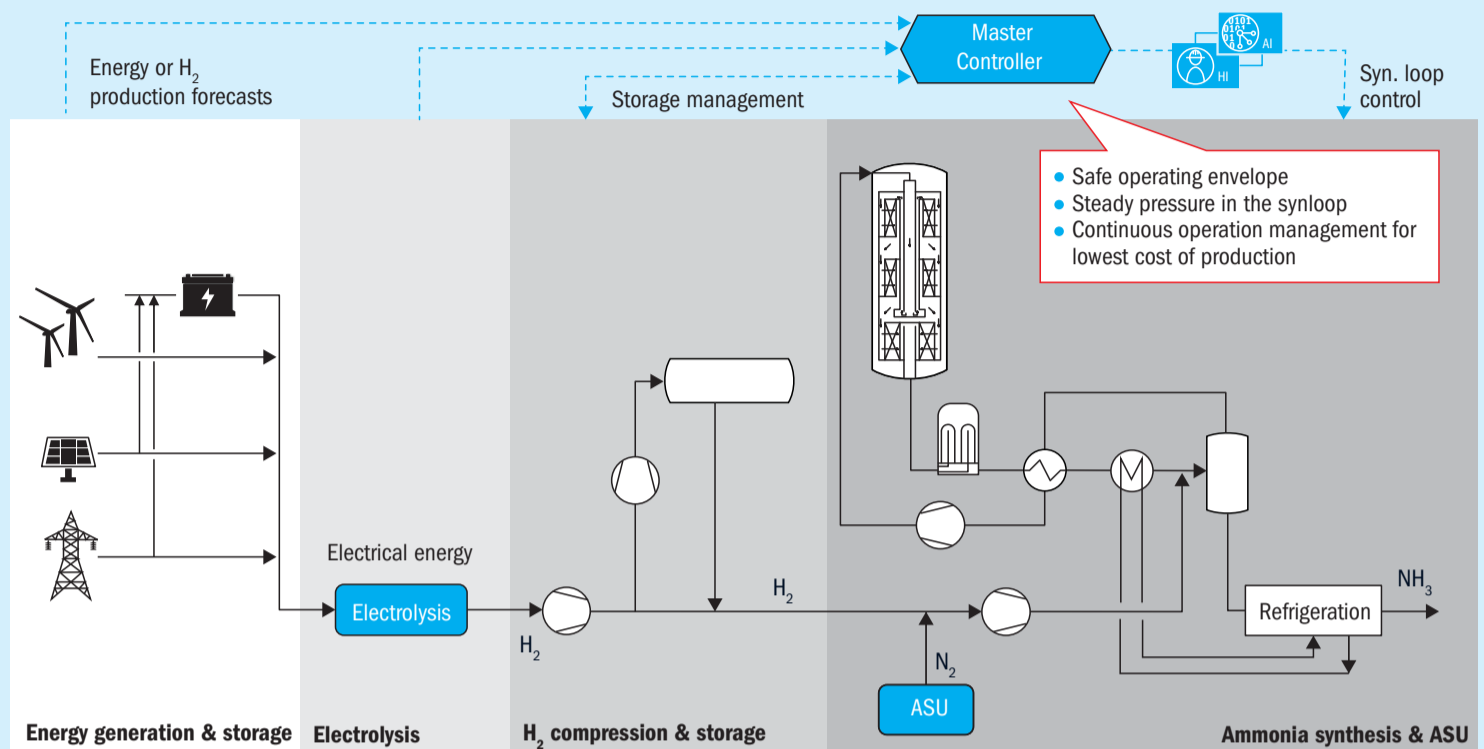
Master Controller

Energy or $H_2$ production forecasts

Storage management

AI

HI

Syn. loop control

Safe operating envelope
Steady pressure in the synloop
Continuous operation management for lowest cost of production

Electrical energy

Electrolysis

$H_2$

$H_2$

$N_2$

ASU

Refrigeration

$NH_3$

Energy generation & storage

Electrolysis

$H_2$ compression & storage

Ammonia synthesis & ASU